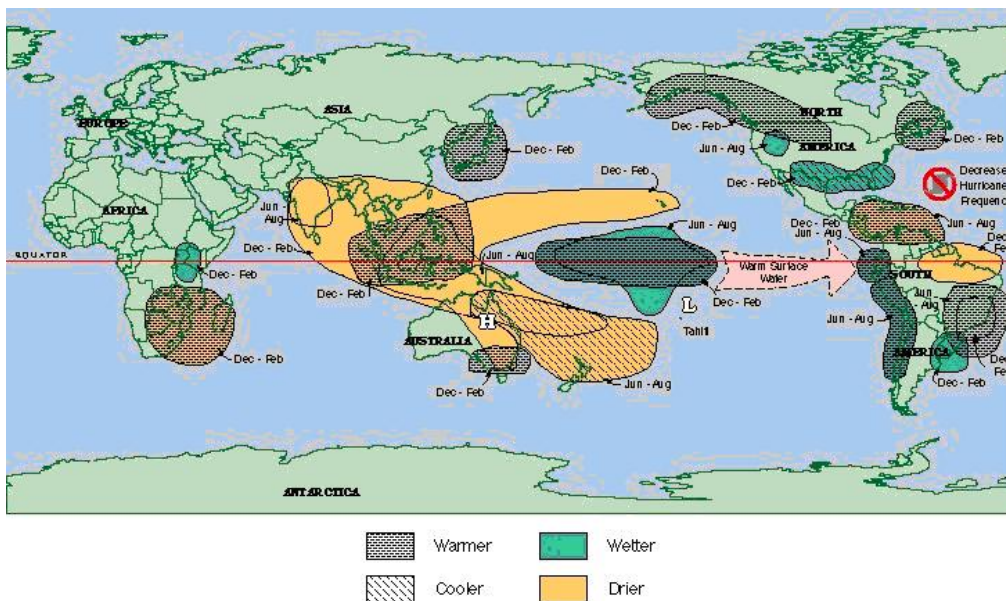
EUROPE
ASIA
NORTH
AMERICA
AFRICA
EQUATOR
SOUTH
AMERICA
AUSTRALIA
ANTARCTICA
Dec - Feb
Dec - Feb
Dec - Feb
Jun - Aug
Dec - Feb
Decrease
Hurricane
Frequenc
Dec - Feb
Jun - Aug
Jun - Aug
Dec - Feb
Dec - Feb
Jun - Aug
Dec - Feb
Dec
Fe
Dec - Feb
Jun - Aug
Warm Surface Water
Dec - Feb
Dec - Feb
Jun - Aug
Jun - Aug
L
Tahiti
H
Dec - Feb
Jun - Aug
Dec - Feb
Dec
Fe
Dec - Feb
Warmer
Wetter
Cooler
Drier